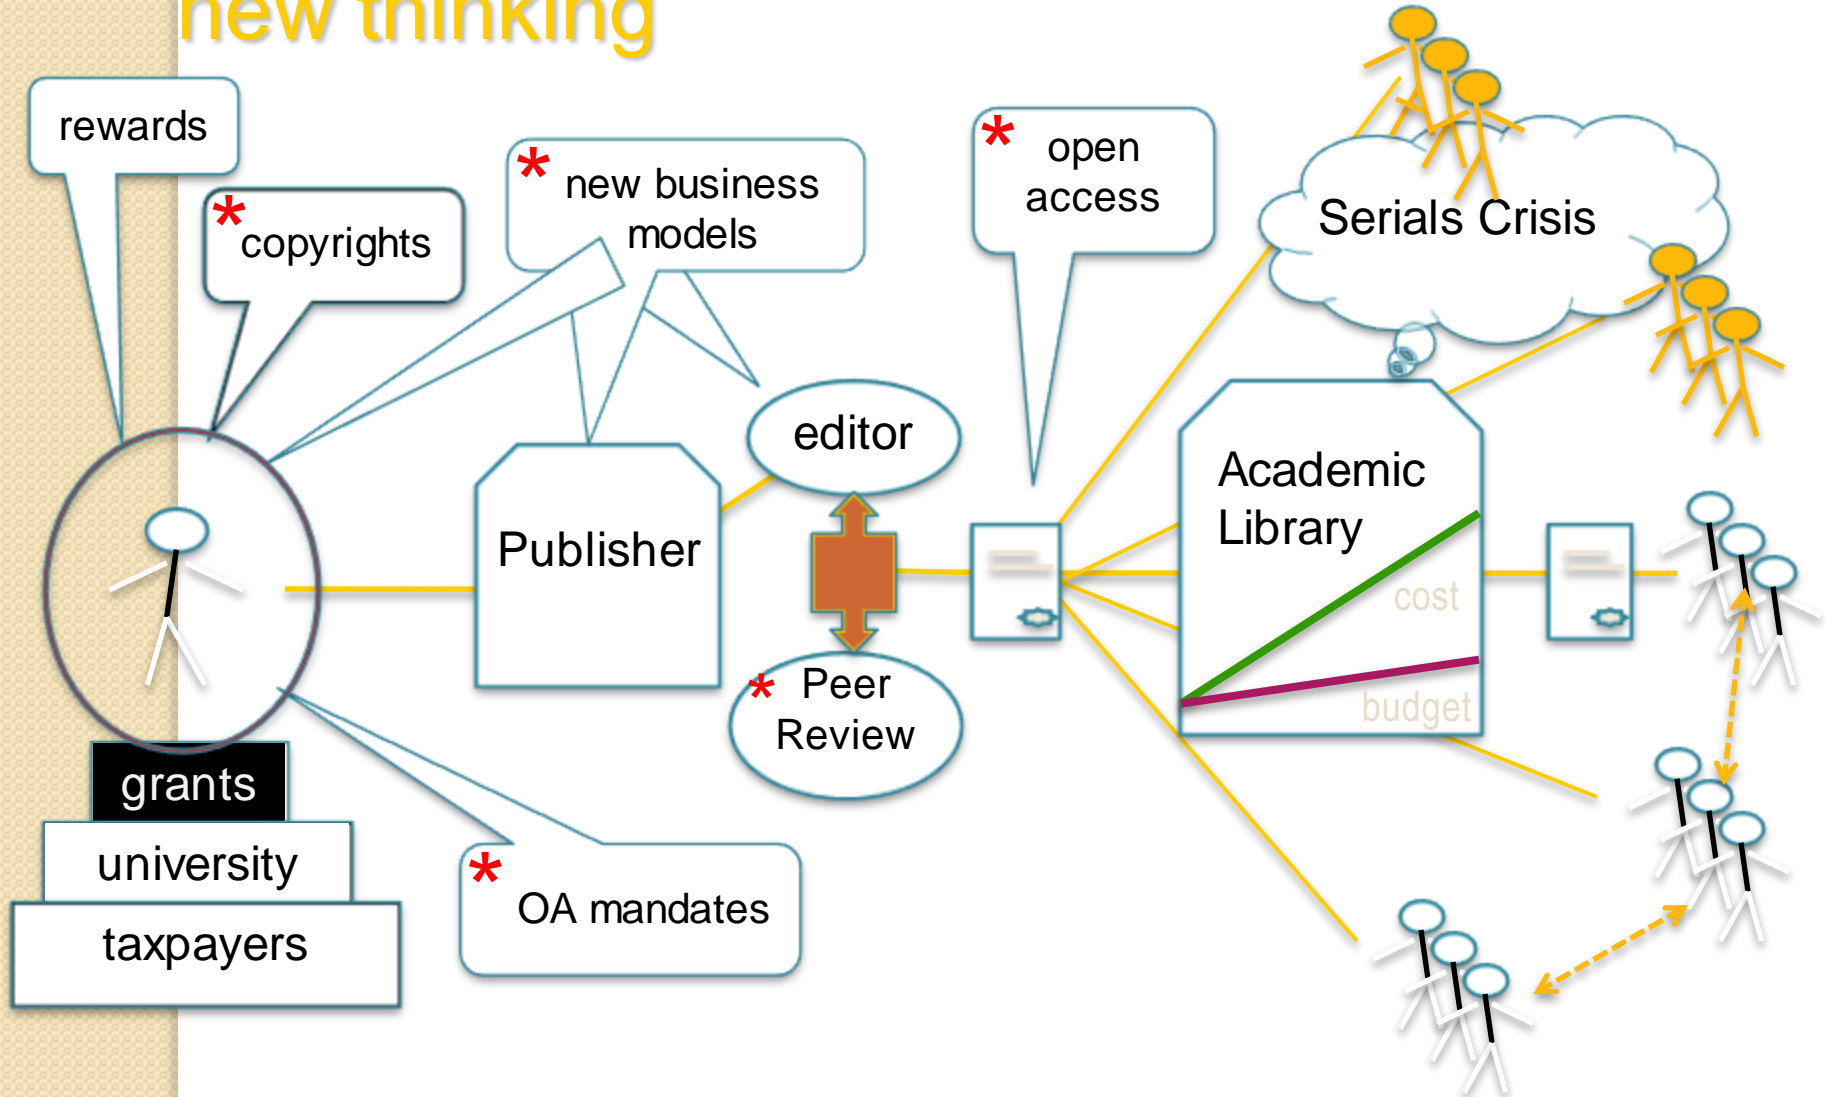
new thinking

rewards

* copyrights

* new business models

* open access

Serials Crisis

editor

Publisher

Academic Library

cost

budget

* Peer Review

grants

university

taxpayers

* OA mandates